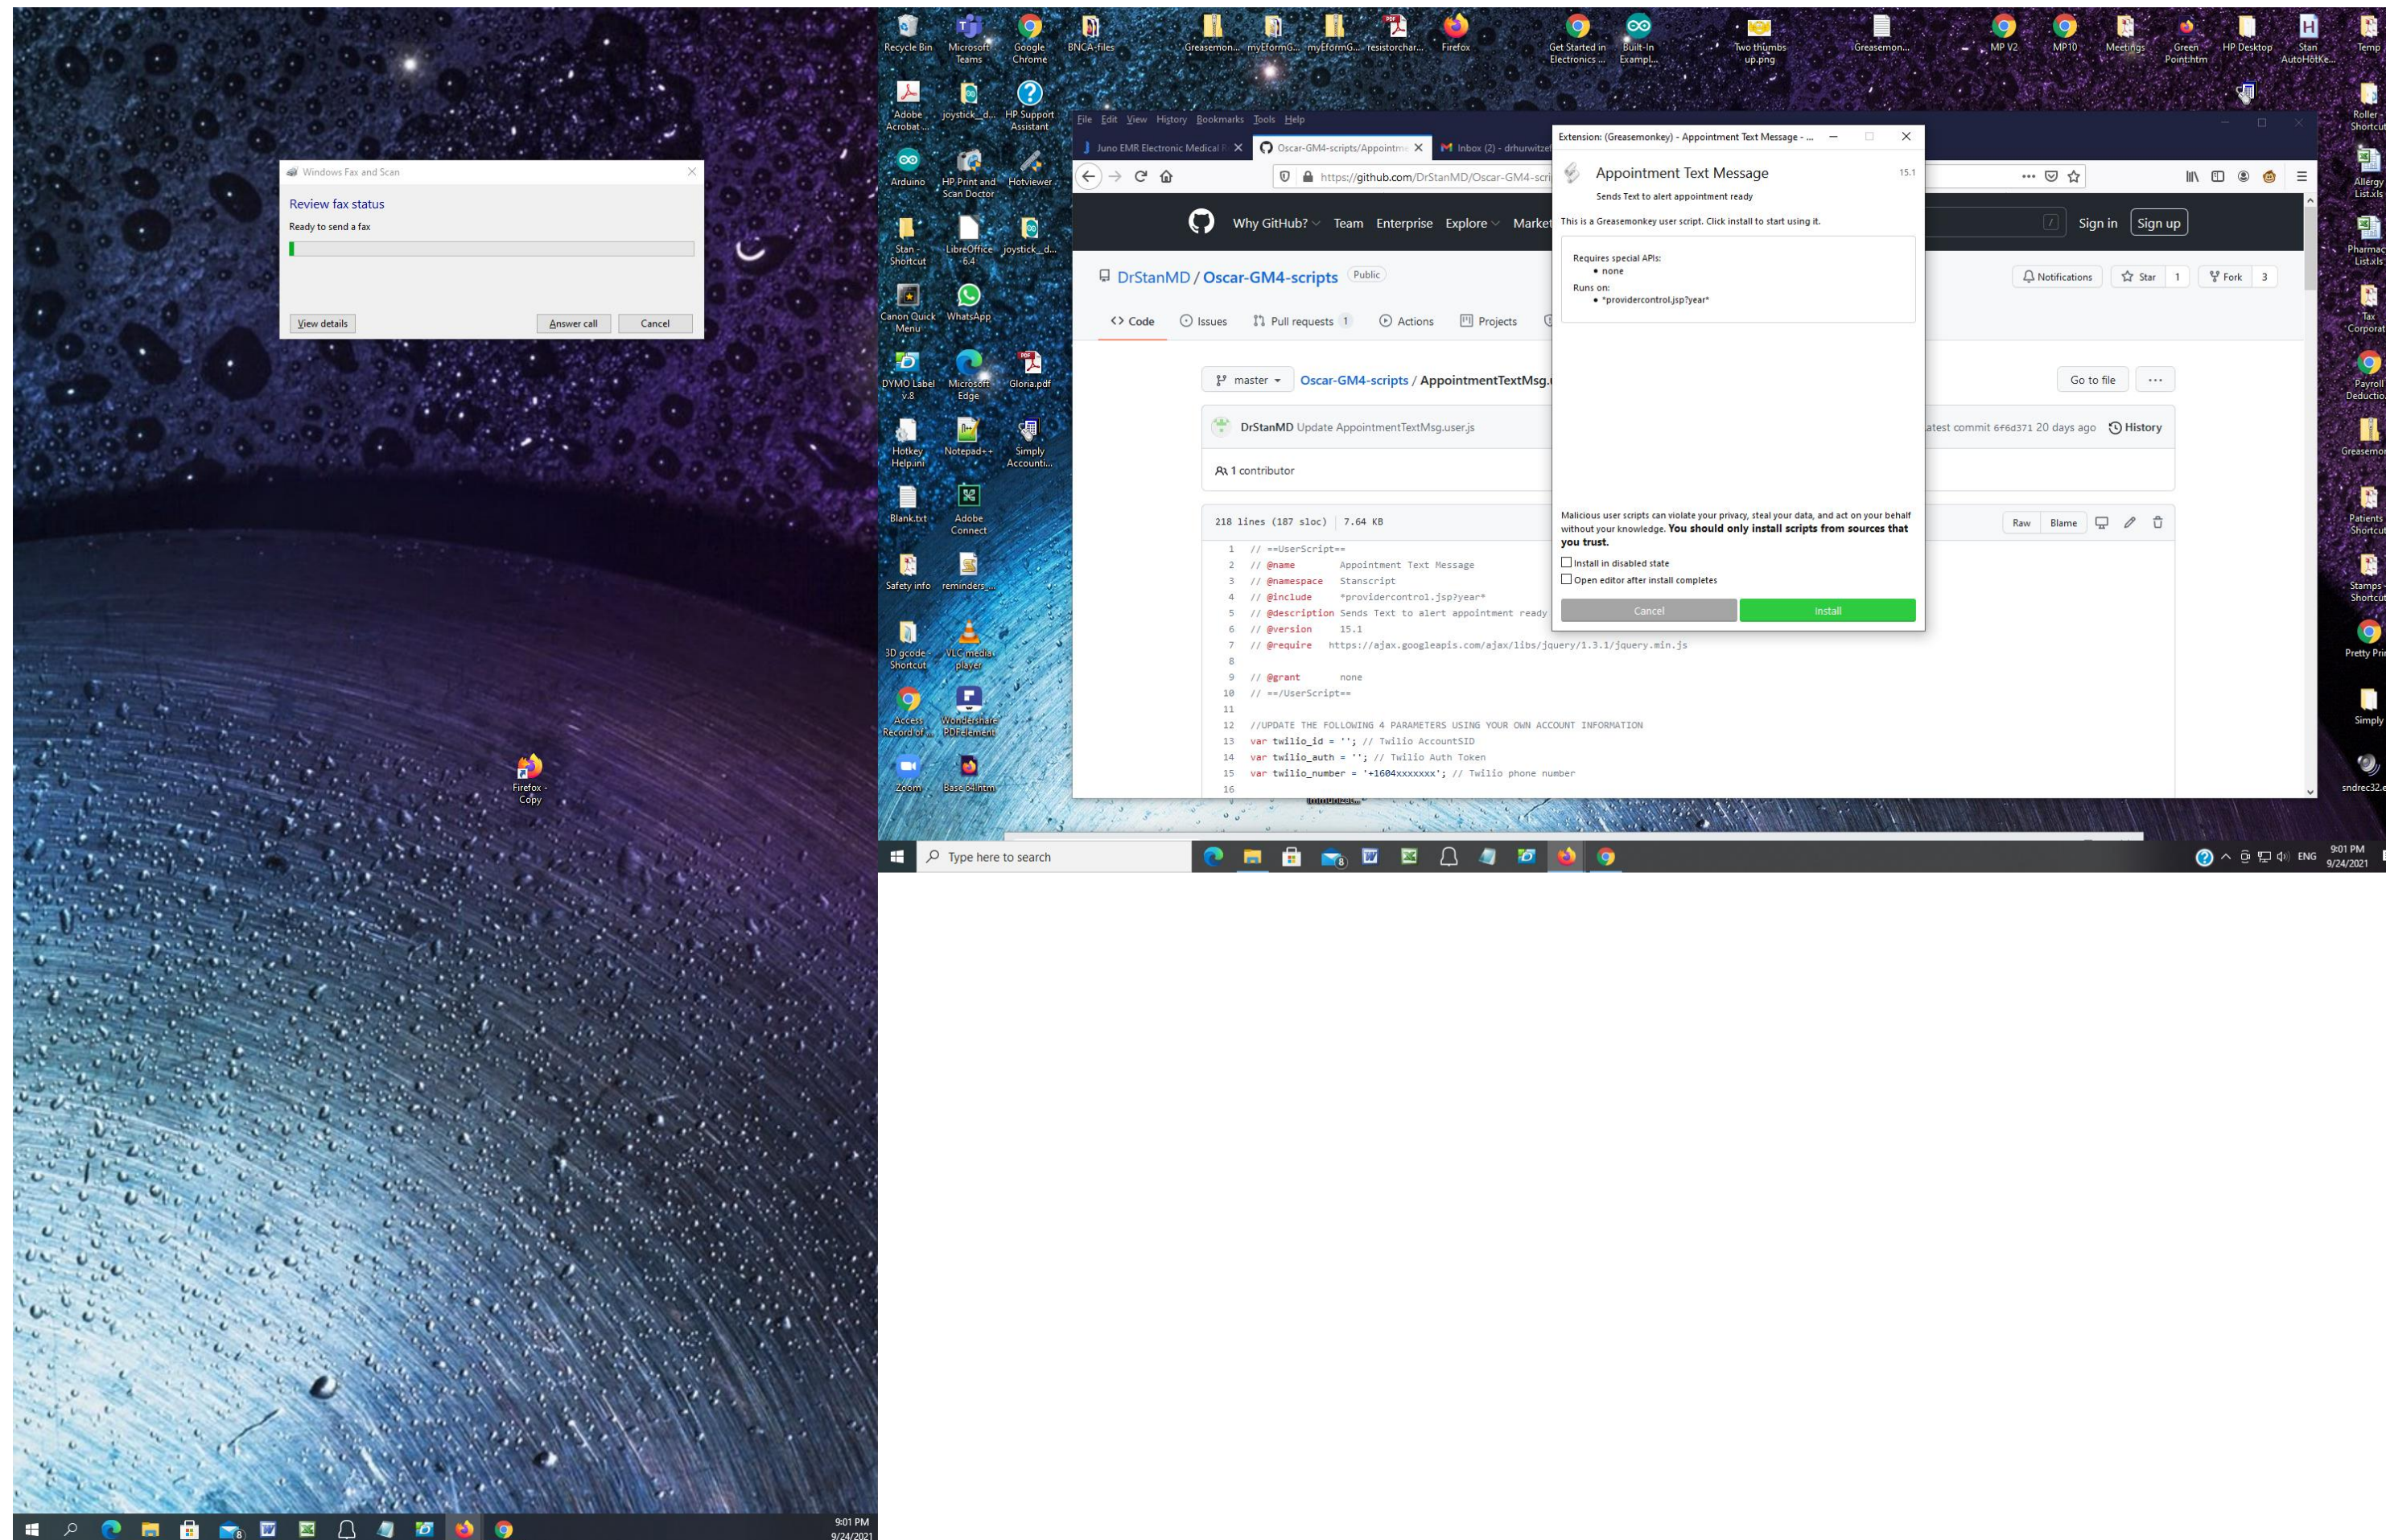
Windows Fax and Scan

Review fax status

Ready to send a fax

View details | Answer call | Cancel

Firefox - Copy

9:01 PM
9/24/2021

Recycle Bin | Microsoft Teams | Google Chrome | BNCA-files | Greasemon... | myEformG... | myEformG... | resistorchar... | Firefox | Get Started in Electronics ... | Built-In Exampl... | Two thumbs up.png | Greasemon... | MP V2 | MP10 | Meetings | Green Point.htm | HP Desktop | Stan AutoHotKe... | Temp

Adobe Acrobat ... | joystick_d... | HP Support Assistant
Arduino | HP Print and Scan Doctor | Hotviewer
Stan - Shortcut | LibreOffice 6.4 | joystick_d...
Canon Quick Menu | WhatsApp
DYMO Label v.8 | Microsoft Edge | Gloria.pdf
Hotkey Help.ini | Notepad++ | Simply Accounti...
Blank.txt | Adobe Connect
Safety info | reminders_...
3D gcode Shortcut | VLC media player
Access Record of ... | Wondershare PDFelement
Zoom | Base 64.htm

Roller - Shortcut | Allergy List.xls | Pharmac List.xls | Tax Corporat | Payroll Deductio | Greasemon | Patients Shortcut | Stamps Shortcut | Pretty Pri | Simply | sndrec32.e

File Edit View History Bookmarks Tools Help

Juno EMR Electronic Medical R | Oscar-GM4-scripts/Appointm | Inbox (2) - drhurwitz

https://github.com/DrStanMD/Oscar-GM4-scri

Why GitHub? | Team | Enterprise | Explore | Market | Sign in | Sign up

DrStanMD / Oscar-GM4-scripts Public

Notifications | Star 1 | Fork 3

Code | Issues | Pull requests 1 | Actions | Projects

master | Oscar-GM4-scripts / AppointmentTextMsg.u | Go to file | ...

DrStanMD Update AppointmentTextMsg.user.js | atest commit 6f6d371 20 days ago | History

1 contributor

218 lines (187 sloc) | 7.64 KB | Raw | Blame

1 // ==UserScript==
2 // @name Appointment Text Message
3 // @namespace Stanscript
4 // @include *providercontrol.jsp?year*
5 // @description Sends Text to alert appointment ready
6 // @version 15.1
7 // @require https://ajax.googleapis.com/ajax/libs/jquery/1.3.1/jquery.min.js
8
9 // @grant none
10 // ==/UserScript==
11
12 //UPDATE THE FOLLOWING 4 PARAMETERS USING YOUR OWN ACCOUNT INFORMATION
13 var twilio_id = ''; // Twilio AccountSID
14 var twilio_auth = ''; // Twilio Auth Token
15 var twilio_number = '+1604xxxxxxx'; // Twilio phone number
16

Extension: (Greasemonkey) - Appointment Text Message - ...

Appointment Text Message 15.1
Sends Text to alert appointment ready

This is a Greasemonkey user script. Click install to start using it.

Requires special APIs:
• none
Runs on:
• *providercontrol.jsp?year*

Malicious user scripts can violate your privacy, steal your data, and act on your behalf without your knowledge. You should only install scripts from sources that you trust.

Install in disabled state
Open editor after install completes

Cancel | Install

Type here to search

ENG 9:01 PM 9/24/2021